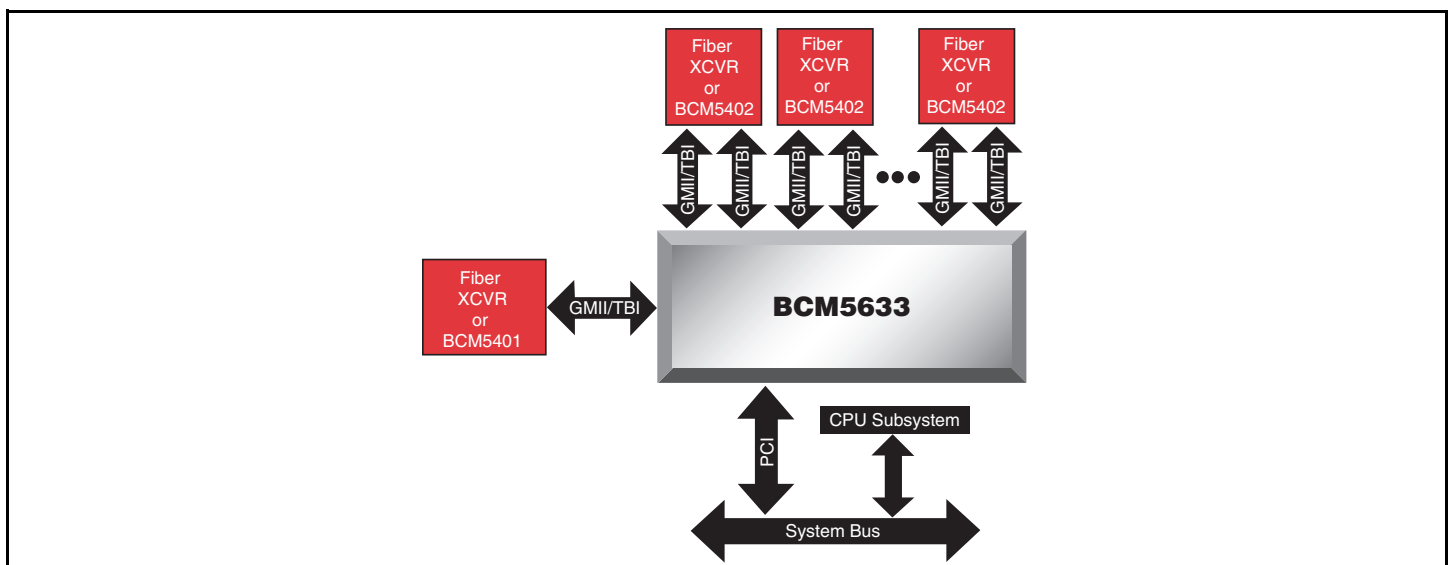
Fiber XCVR or BCM5402

Fiber XCVR or BCM5402

Fiber XCVR or BCM5402

GMII/TBI GMII/TBI GMII/TBI GMII/TBI ••• GMII/TBI GMII/TBI

Fiber XCVR or BCM5401

GMII/TBI

BCM5633

PCI

CPU Subsystem

System Bus